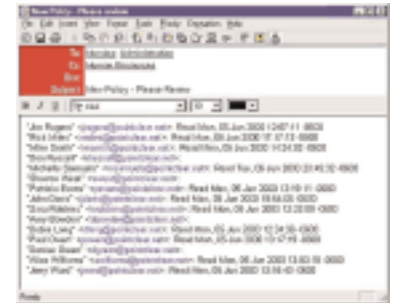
New Policy - Please review
File Edit View Insert Format Tools Tools Actions Help

To: Member Administration
Cc: Member Directories
Bcc:
Subject: New Policy - Please Review

"Jim Rogers" <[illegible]@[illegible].net>: Read Mon, 06 Jun 2000 12:47:11 -0600
"Rick Miller" <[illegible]@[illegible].net>: Read Mon, 06 Jun 2000 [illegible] -0600
"Mike Smith" <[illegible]@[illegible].net>: Read Mon, 06 Jun 2000 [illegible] -0600
"Bob Russell" <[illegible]@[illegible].net>:
"Michelle Gonzalez" <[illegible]@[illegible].net>: Read Tue, 06 Jun 2000 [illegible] -0600
"Shawna Allred" <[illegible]@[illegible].net>:
"Patricia Burns" <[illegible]@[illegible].net>: Read Mon, 06 Jan 2003 13:10:11 -0600
"John Grant" <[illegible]@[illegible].net>: Read Mon, 06 Jan 2003 13:54:03 -0600
"Doug Roberts" <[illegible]@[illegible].net>: Read Mon, 06 Jan 2003 13:23:09 -0600
"Amy Bowden" <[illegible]@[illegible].net>:
"Bobbie Long" <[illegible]@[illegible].net>: Read Mon, 06 Jan 2003 12:34:35 -0600
"Paul Olsen" <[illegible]@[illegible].net>: Read Mon, 06 Jan 2003 13:17:49 -0600
"Sheridan Brown" <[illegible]@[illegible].net>:
"Wade Williams" <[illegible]@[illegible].net>: Read Mon, 06 Jan 2003 13:03:15 -0600
"Jerry Ward" <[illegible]@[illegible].net>: Read Mon, 06 Jan 2003 13:16:43 -0600

Ready